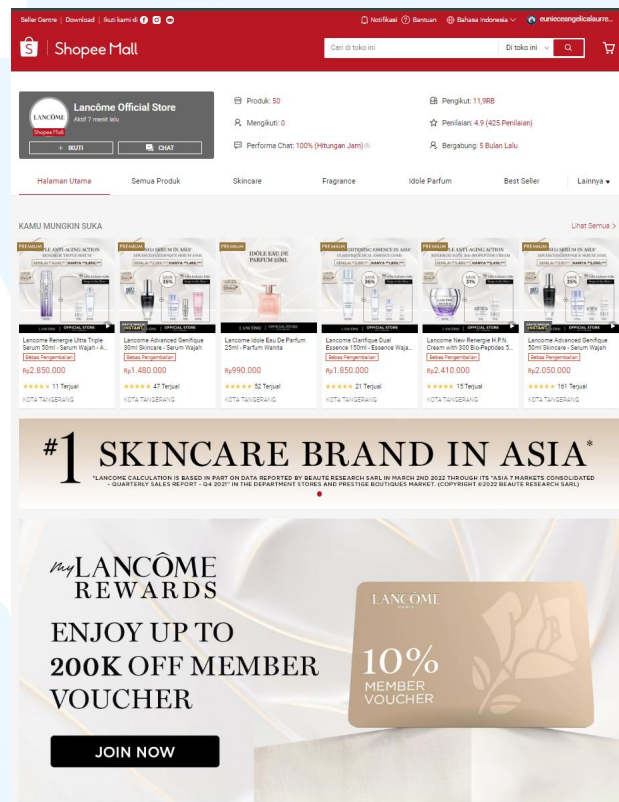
Seller Centre | Download | Ikuti kami di

Notifikasi Bantuan Bahasa Indonesia euniceangelicalaurre...

Shopee Mall

Cari di toko ini

Di toko ini

Lancôme Official Store

Aktif 7 menit lalu

Shopee Mall

+ IKUTI

CHAT

Produk: 50

Mengikuti: 0

Performa Chat: 100% (Hitungan Jam)

Pengikut: 11,9RB

Penilaian: 4.9 (425 Penilaian)

Bergabung: 5 Bulan Lalu

Halaman Utama

Semua Produk

Skincare

Fragrance

Idole Parfum

Best Seller

Lainnya

KAMU MUNGKIN SUKA

Lihat Semua >

Lancome Renergie Ultra Triple Serum 50ml - Serum Wajah - A...

Bebas Pengembalian

Rp2.850.000

11 Terjual

KOTA TANGERANG

Lancome Advanced Genifique 30ml Skincare - Serum Wajah

Bebas Pengembalian

Rp1.480.000

47 Terjual

KOTA TANGERANG

Lancome Idole Eau De Parfum 25ml - Parfum Wanita

Rp990.000

52 Terjual

KOTA TANGERANG

Lancome Clarifique Dual Essence 150ml - Essence Waja...

Bebas Pengembalian

Rp1.850.000

21 Terjual

KOTA TANGERANG

Lancome New Renergie H.P.N. Cream with 300 Bio-Peptides 5...

Bebas Pengembalian

Rp2.410.000

15 Terjual

KOTA TANGERANG

Lancome Advanced Genifique 50ml Skincare - Serum Wajah

Bebas Pengembalian

Rp2.050.000

161 Terjual

KOTA TANGERANG

#1 SKINCARE BRAND IN ASIA*

*LANCOME CALCULATION IS BASED IN PART ON DATA REPORTED BY BEAUTE RESEARCH SARL IN MARCH 2ND 2022 THROUGH ITS "ASIA 7 MARKETS CONSOLIDATED - QUARTERLY SALES REPORT - Q4 2021" IN THE DEPARTMENT STORES AND PRESTIGE BOUTIQUES MARKET. (COPYRIGHT ©2022 BEAUTE RESEARCH SARL)

my LANCÔME REWARDS

ENJOY UP TO 200K OFF MEMBER VOUCHER

JOIN NOW

LANCÔME PARIS

10% MEMBER VOUCHER